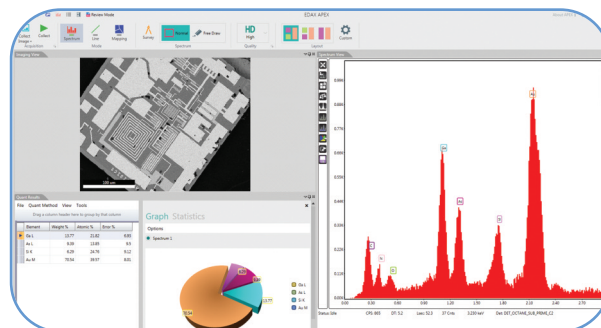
Review Mode

EDAX APEX

Collect Image

Collect

Spectrum

Line

Mapping

Survey

Review

Free Draw

HD High

Custom

Acquisition

Mode

Spectrum

Quality

Layout

Imaging View

Spectrum View

100 µm

Quant Results

File Quant Method View Tools

Drag a column header here to group by that column

| Element | Weight % | Atomic % | Error % |
|---|---|---|---|
| Ga L | 13.77 | 21.65 | 8.55 |
| As L | 9.08 | 13.89 | 9.5 |
| Si K | 6.29 | 24.70 | 9.12 |
| Au M | 70.54 | 39.57 | 8.01 |

Graph Statistics

Options

Spectrum 1

Ga L

As L

Si K

Au M

13.77

70.54

Status Idle

CPS: 865

DT: 5.2

Lsec: 52.3

27 Cnts

3.220 keV

Det: DET_OCTANE_SUB_PRIME_C2

0.00 0.30 0.60 0.90 1.20 1.50 1.80 2.10 2.40 2.70